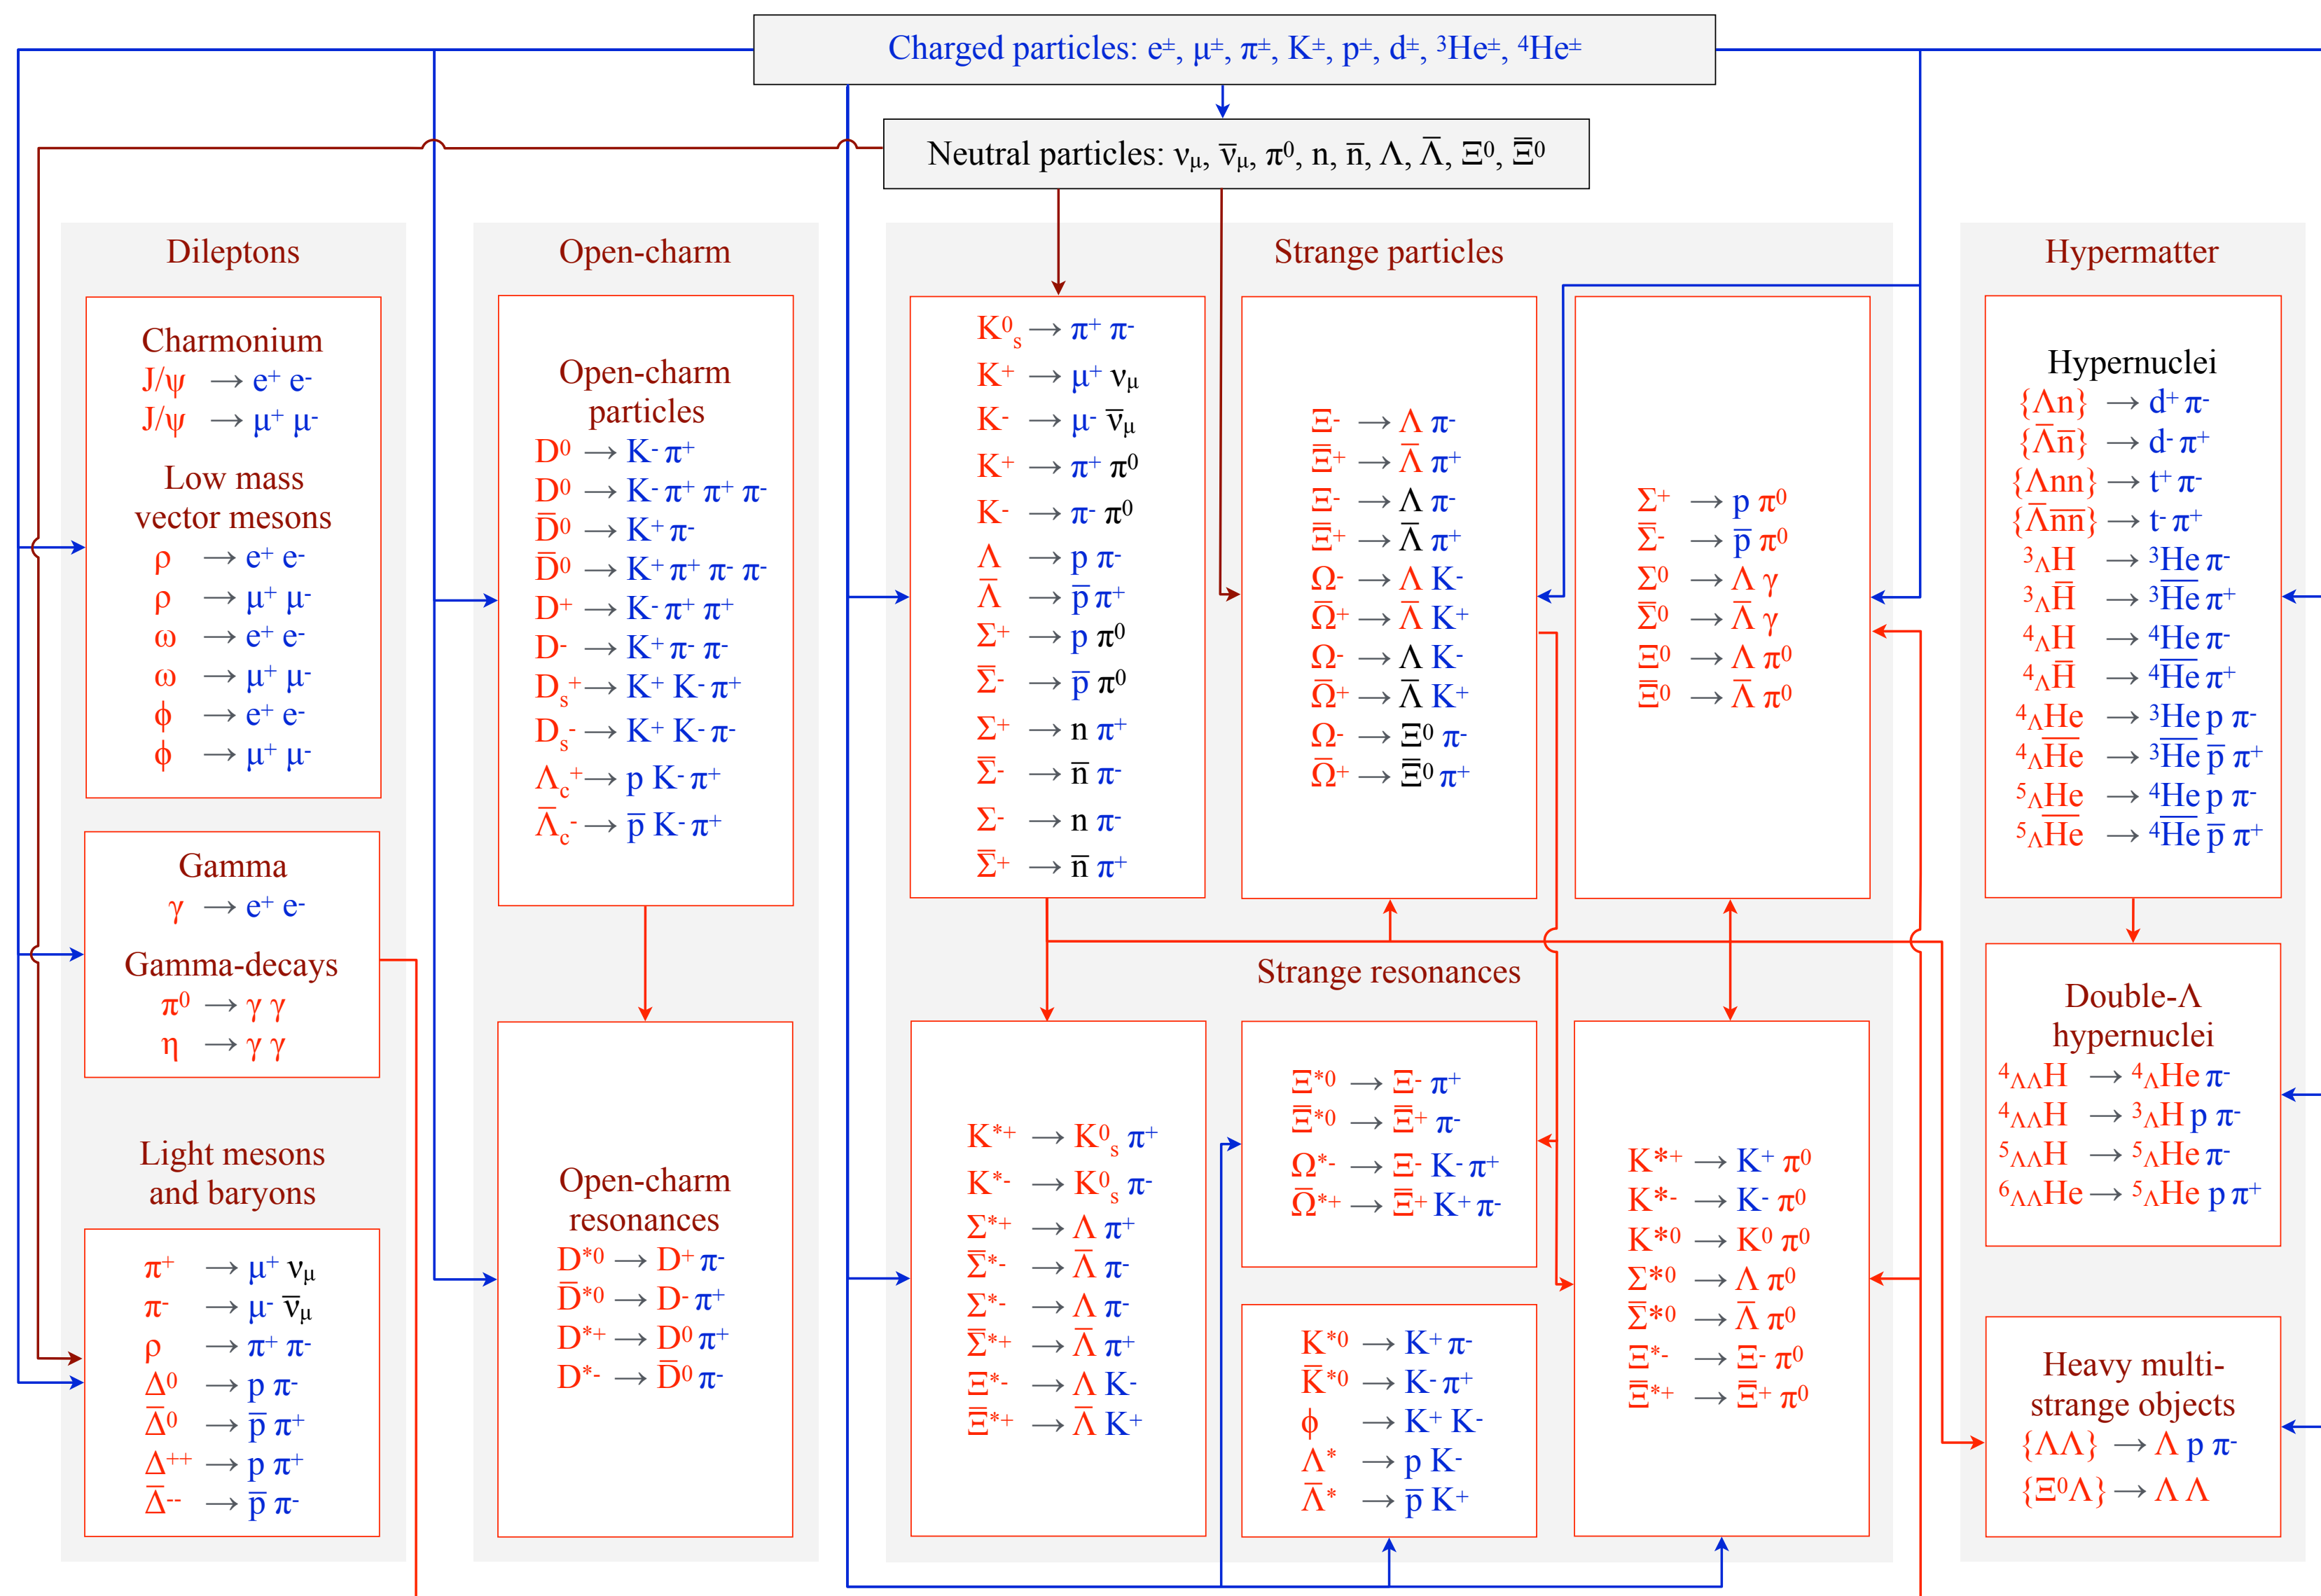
Charged particles: $e^{\pm}$, $\mu^{\pm}$, $\pi^{\pm}$, $K^{\pm}$, $p^{\pm}$, $d^{\pm}$, $^3He^{\pm}$, $^4He^{\pm}$

Neutral particles: $\nu_\mu$, $\bar{\nu}_\mu$, $\pi^0$, n, $\bar{n}$, $\Lambda$, $\bar{\Lambda}$, $\Xi^0$, $\bar{\Xi}^0$

Dileptons

Charmonium
$J/\psi \to e^+ e^-$
$J/\psi \to \mu^+ \mu^-$

Low mass vector mesons
$\rho \to e^+ e^-$
$\rho \to \mu^+ \mu^-$
$\omega \to e^+ e^-$
$\omega \to \mu^+ \mu^-$
$\phi \to e^+ e^-$
$\phi \to \mu^+ \mu^-$

Gamma
$\gamma \to e^+ e^-$

Gamma-decays
$\pi^0 \to \gamma\, \gamma$
$\eta \to \gamma\, \gamma$

Light mesons and baryons
$\pi^+ \to \mu^+ \nu_\mu$
$\pi^- \to \mu^- \bar{\nu}_\mu$
$\rho \to \pi^+ \pi^-$
$\Delta^0 \to p\, \pi^-$
$\bar{\Delta}^0 \to \bar{p}\, \pi^+$
$\Delta^{++} \to p\, \pi^+$
$\bar{\Delta}^{--} \to \bar{p}\, \pi^-$

Open-charm

Open-charm particles
$D^0 \to K^- \pi^+$
$D^0 \to K^- \pi^+ \pi^+ \pi^-$
$\bar{D}^0 \to K^+ \pi^-$
$\bar{D}^0 \to K^+ \pi^+ \pi^- \pi^-$
$D^+ \to K^- \pi^+ \pi^+$
$D^- \to K^+ \pi^- \pi^-$
$D_s^+ \to K^+ K^- \pi^+$
$D_s^- \to K^+ K^- \pi^-$
$\Lambda_c^+ \to p\, K^- \pi^+$
$\bar{\Lambda}_c^- \to \bar{p}\, K^- \pi^+$

Open-charm resonances
$D^{*0} \to D^+ \pi^-$
$\bar{D}^{*0} \to D^- \pi^+$
$D^{*+} \to D^0 \pi^+$
$D^{*-} \to \bar{D}^0 \pi^-$

Strange particles
$K^0_s \to \pi^+ \pi^-$
$K^+ \to \mu^+ \nu_\mu$
$K^- \to \mu^- \bar{\nu}_\mu$
$K^+ \to \pi^+ \pi^0$
$K^- \to \pi^- \pi^0$
$\Lambda \to p\, \pi^-$
$\bar{\Lambda} \to \bar{p}\, \pi^+$
$\Sigma^+ \to p\, \pi^0$
$\bar{\Sigma}^- \to \bar{p}\, \pi^0$
$\Sigma^+ \to n\, \pi^+$
$\bar{\Sigma}^- \to \bar{n}\, \pi^-$
$\Sigma^- \to n\, \pi^-$
$\bar{\Sigma}^+ \to \bar{n}\, \pi^+$

$\Xi^- \to \Lambda\, \pi^-$
$\bar{\Xi}^+ \to \bar{\Lambda}\, \pi^+$
$\Xi^- \to \Lambda\, \pi^-$
$\bar{\Xi}^+ \to \bar{\Lambda}\, \pi^+$
$\Omega^- \to \Lambda\, K^-$
$\bar{\Omega}^+ \to \bar{\Lambda}\, K^+$
$\Omega^- \to \Lambda\, K^-$
$\bar{\Omega}^+ \to \bar{\Lambda}\, K^+$
$\Omega^- \to \Xi^0\, \pi^-$
$\bar{\Omega}^+ \to \bar{\Xi}^0\, \pi^+$

$\Sigma^+ \to p\, \pi^0$
$\bar{\Sigma}^- \to \bar{p}\, \pi^0$
$\Sigma^0 \to \Lambda\, \gamma$
$\bar{\Sigma}^0 \to \bar{\Lambda}\, \gamma$
$\Xi^0 \to \Lambda\, \pi^0$
$\bar{\Xi}^0 \to \bar{\Lambda}\, \pi^0$

Strange resonances
$K^{*+} \to K^0_s\, \pi^+$
$K^{*-} \to K^0_s\, \pi^-$
$\Sigma^{*+} \to \Lambda\, \pi^+$
$\bar{\Sigma}^{*-} \to \bar{\Lambda}\, \pi^-$
$\Sigma^{*-} \to \Lambda\, \pi^-$
$\bar{\Sigma}^{*+} \to \bar{\Lambda}\, \pi^+$
$\Xi^{*-} \to \Lambda\, K^-$
$\bar{\Xi}^{*+} \to \bar{\Lambda}\, K^+$

$\Xi^{*0} \to \Xi^-\, \pi^+$
$\bar{\Xi}^{*0} \to \bar{\Xi}^+\, \pi^-$
$\Omega^{*-} \to \Xi^-\, K^- \pi^+$
$\bar{\Omega}^{*+} \to \bar{\Xi}^+\, K^+ \pi^-$

$K^{*0} \to K^+ \pi^-$
$\bar{K}^{*0} \to K^- \pi^+$
$\phi \to K^+ K^-$
$\Lambda^* \to p\, K^-$
$\bar{\Lambda}^* \to \bar{p}\, K^+$

$K^{*+} \to K^+ \pi^0$
$K^{*-} \to K^- \pi^0$
$K^{*0} \to K^0\, \pi^0$
$\Sigma^{*0} \to \Lambda\, \pi^0$
$\bar{\Sigma}^{*0} \to \bar{\Lambda}\, \pi^0$
$\Xi^{*-} \to \Xi^-\, \pi^0$
$\bar{\Xi}^{*+} \to \bar{\Xi}^+\, \pi^0$

Hypermatter

Hypernuclei
$\{\Lambda n\} \to d^+ \pi^-$
$\{\bar{\Lambda}\bar{n}\} \to d^- \pi^+$
$\{\Lambda nn\} \to t^+ \pi^-$
$\{\bar{\Lambda}\bar{n}\bar{n}\} \to t^- \pi^+$
$^3_\Lambda H \to {}^3He\, \pi^-$
$^3_\Lambda \bar{H} \to {}^3\bar{He}\, \pi^+$
$^4_\Lambda H \to {}^4He\, \pi^-$
$^4_\Lambda \bar{H} \to {}^4\bar{He}\, \pi^+$
$^4_\Lambda He \to {}^3He\, p\, \pi^-$
$^4_\Lambda \bar{He} \to {}^3\bar{He}\, \bar{p}\, \pi^+$
$^5_\Lambda He \to {}^4He\, p\, \pi^-$
$^5_\Lambda \bar{He} \to {}^4\bar{He}\, \bar{p}\, \pi^+$

Double-$\Lambda$ hypernuclei
$^4_{\Lambda\Lambda}H \to {}^4_\Lambda He\, \pi^-$
$^4_{\Lambda\Lambda}H \to {}^3_\Lambda H\, p\, \pi^-$
$^5_{\Lambda\Lambda}H \to {}^5_\Lambda He\, \pi^-$
$^6_{\Lambda\Lambda}He \to {}^5_\Lambda He\, p\, \pi^+$

Heavy multi-strange objects
$\{\Lambda\Lambda\} \to \Lambda\, p\, \pi^-$
$\{\Xi^0\Lambda\} \to \Lambda\, \Lambda$